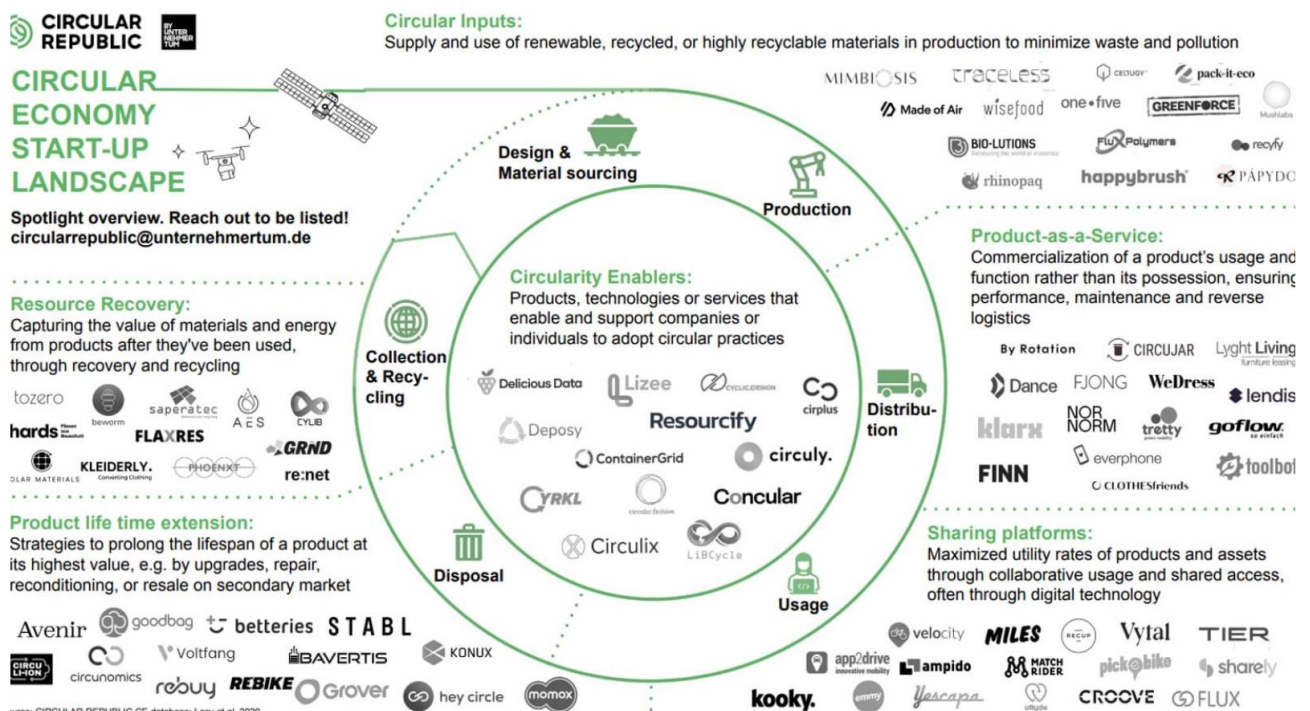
CIRCULAR REPUBLIC
BY UNTER NEHMER TUM

CIRCULAR ECONOMY START-UP LANDSCAPE

Spotlight overview. Reach out to be listed!
circularrepublic@unternehmertum.de

Circular Inputs:
Supply and use of renewable, recycled, or highly recyclable materials in production to minimize waste and pollution

MIMBIOSIS traceless CELLUGY pack-it-eco
Made of Air wisefood one•five GREENFORCE Mushlabs
BIO-LUTIONS FluxPolymers recyfy
rhinopaq happybrush PAPYDO

Design & Material sourcing

Production

Product-as-a-Service:
Commercialization of a product's usage and function rather than its possession, ensuring performance, maintenance and reverse logistics

By Rotation CIRCUJAR Lyght Living
Dance FJONG WeDress lendis
klarx NOR NORM tretty goflow toolbot
FINN everphone CLOTHESfriends

Resource Recovery:
Capturing the value of materials and energy from products after they've been used, through recovery and recycling

tozero beworm saperatec AES CYLIB
hards FLAXRES GRND
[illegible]OLAR MATERIALS KLEIDERLY. PHOENXT re:net

Collection & Recycling

Circularity Enablers:
Products, technologies or services that enable and support companies or individuals to adopt circular practices

Delicious Data Lizee CYCLIC.DESIGN cirplus
Resourcify
Deposy
ContainerGrid circuly.
CYRKL circular.fashion Concular
Circulix LiBCycle

Distribution

Product life time extension:
Strategies to prolong the lifespan of a product at its highest value, e.g. by upgrades, repair, reconditioning, or resale on secondary market

Disposal

Usage

Avenir goodbag betteries STABL
CIRCU LI-ION circunomics Voltfang BAVERTIS KONUX
rebuy REBIKE Grover hey circle momox

Sharing platforms:
Maximized utility rates of products and assets through collaborative usage and shared access, often through digital technology

velocity MILES RECUP Vytal TIER
app2drive ampido MATCH RIDER pick-e-bike sharely
kooky. emmy Yescapa CROOVE FLUX

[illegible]urce: CIRCULAR REPUBLIC CE database; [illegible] et al. 2020